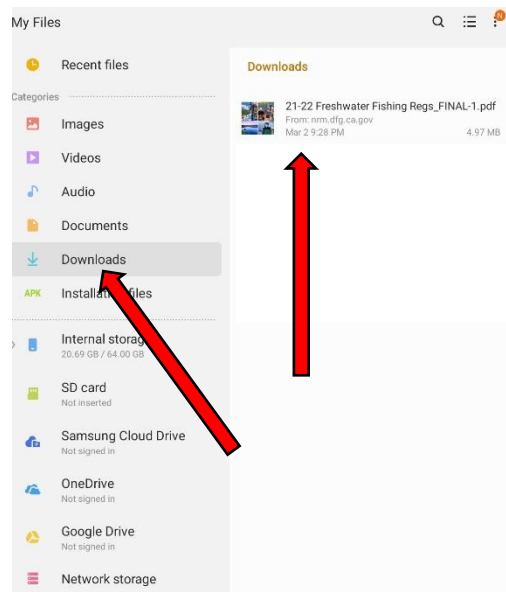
My Files

Recent files

Categories

Images

Videos

Audio

Documents

Downloads

APK Installat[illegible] files

Internal storag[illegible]
20.69 GB / 64.00 G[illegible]

SD card
Not inserted

Samsung Cloud Drive
Not signed in

OneDrive
Not signed in

Google Drive
Not signed in

Network storage

Downloads

21-22 Freshwater Fishing Regs_FINAL-1.pdf
From: nrm.dfg.ca.gov
Mar 2 9:28 PM
4.97 MB